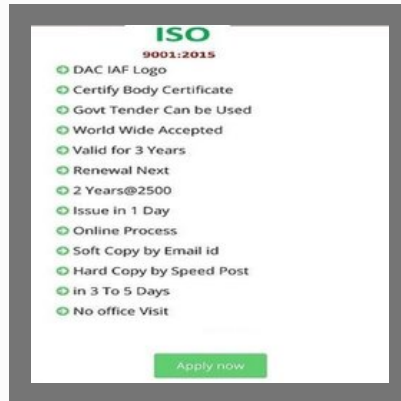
ISO
9001:2015

DAC IAF Logo
Certify Body Certificate
Govt Tender Can be Used
World Wide Accepted
Valid for 3 Years
Renewal Next
2 Years@2500
Issue in 1 Day
Online Process
Soft Copy by Email id
Hard Copy by Speed Post
in 3 To 5 Days
No office Visit

Apply now